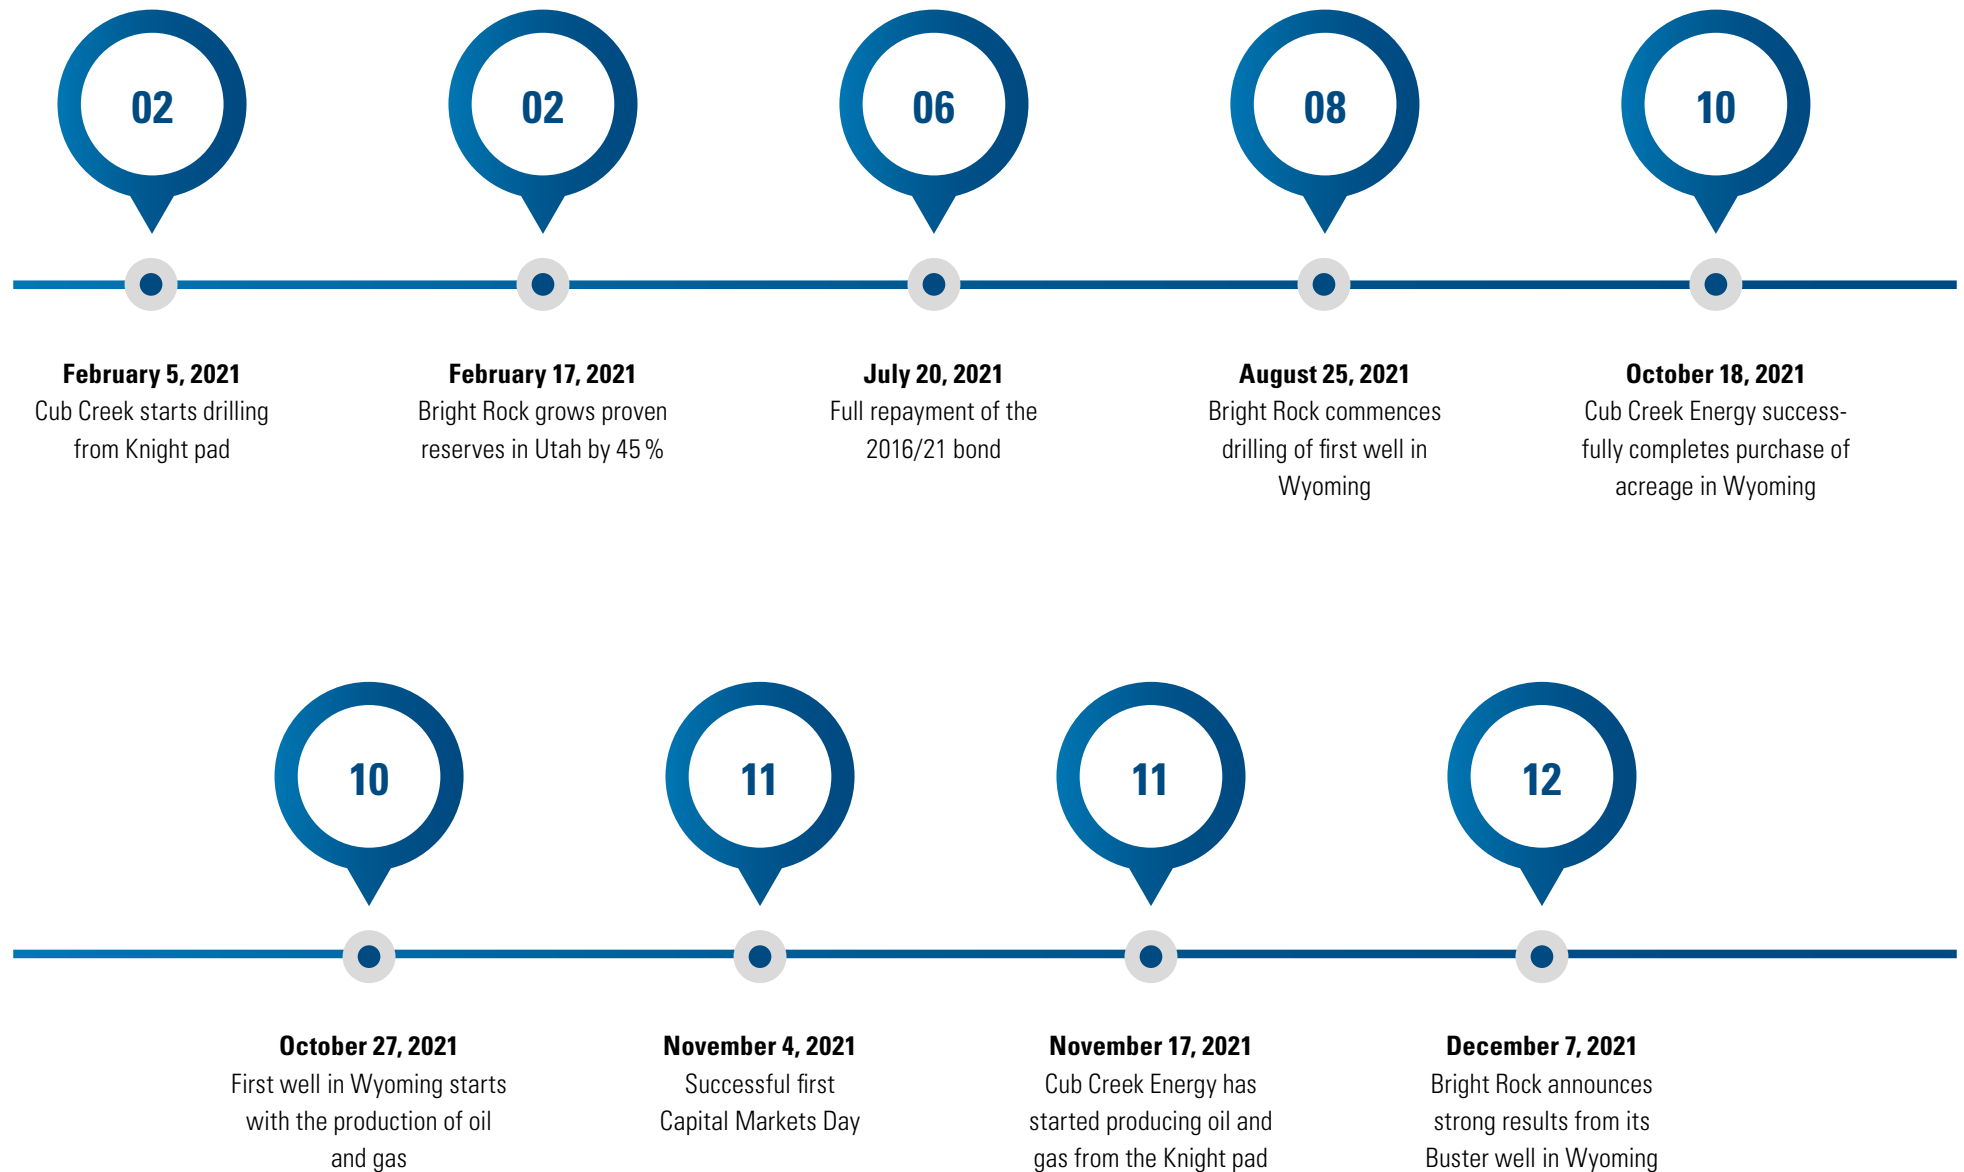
02

02

06

08

10

**February 5, 2021**
Cub Creek starts drilling from Knight pad

**February 17, 2021**
Bright Rock grows proven reserves in Utah by 45 %

**July 20, 2021**
Full repayment of the 2016/21 bond

**August 25, 2021**
Bright Rock commences drilling of first well in Wyoming

**October 18, 2021**
Cub Creek Energy successfully completes purchase of acreage in Wyoming

10

11

11

12

**October 27, 2021**
First well in Wyoming starts with the production of oil and gas

**November 4, 2021**
Successful first Capital Markets Day

**November 17, 2021**
Cub Creek Energy has started producing oil and gas from the Knight pad

**December 7, 2021**
Bright Rock announces strong results from its Buster well in Wyoming